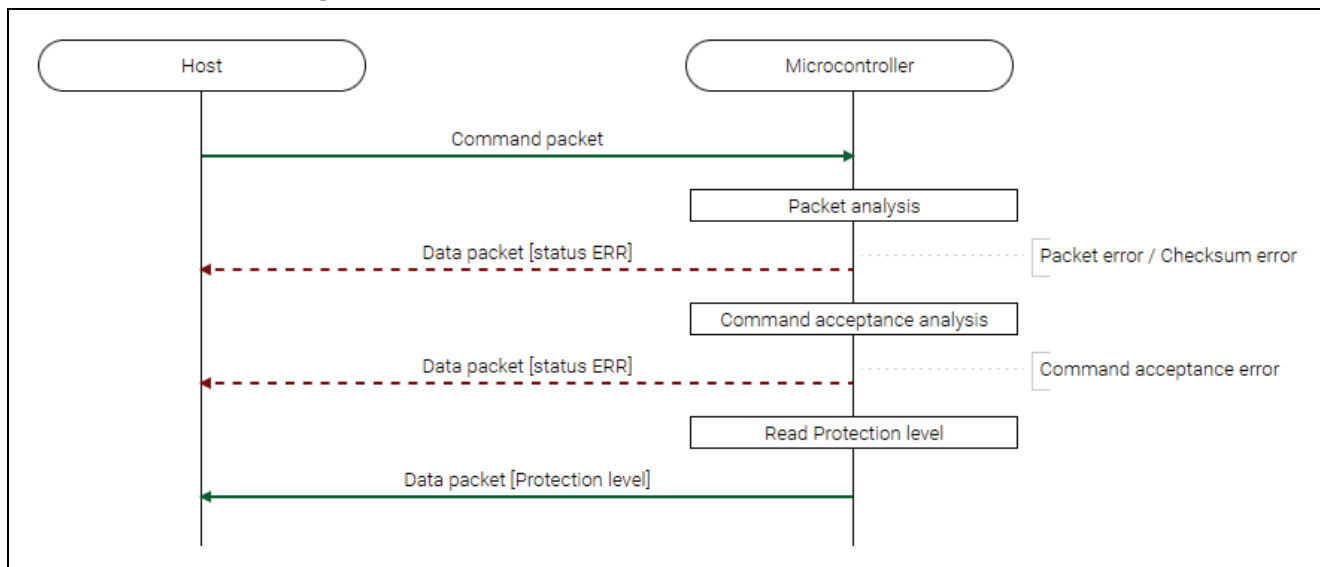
Host

Microcontroller

Command packet

Packet analysis

Data packet [status ERR]

Packet error / Checksum error

Command acceptance analysis

Data packet [status ERR]

Command acceptance error

Read Protection level

Data packet [Protection level]